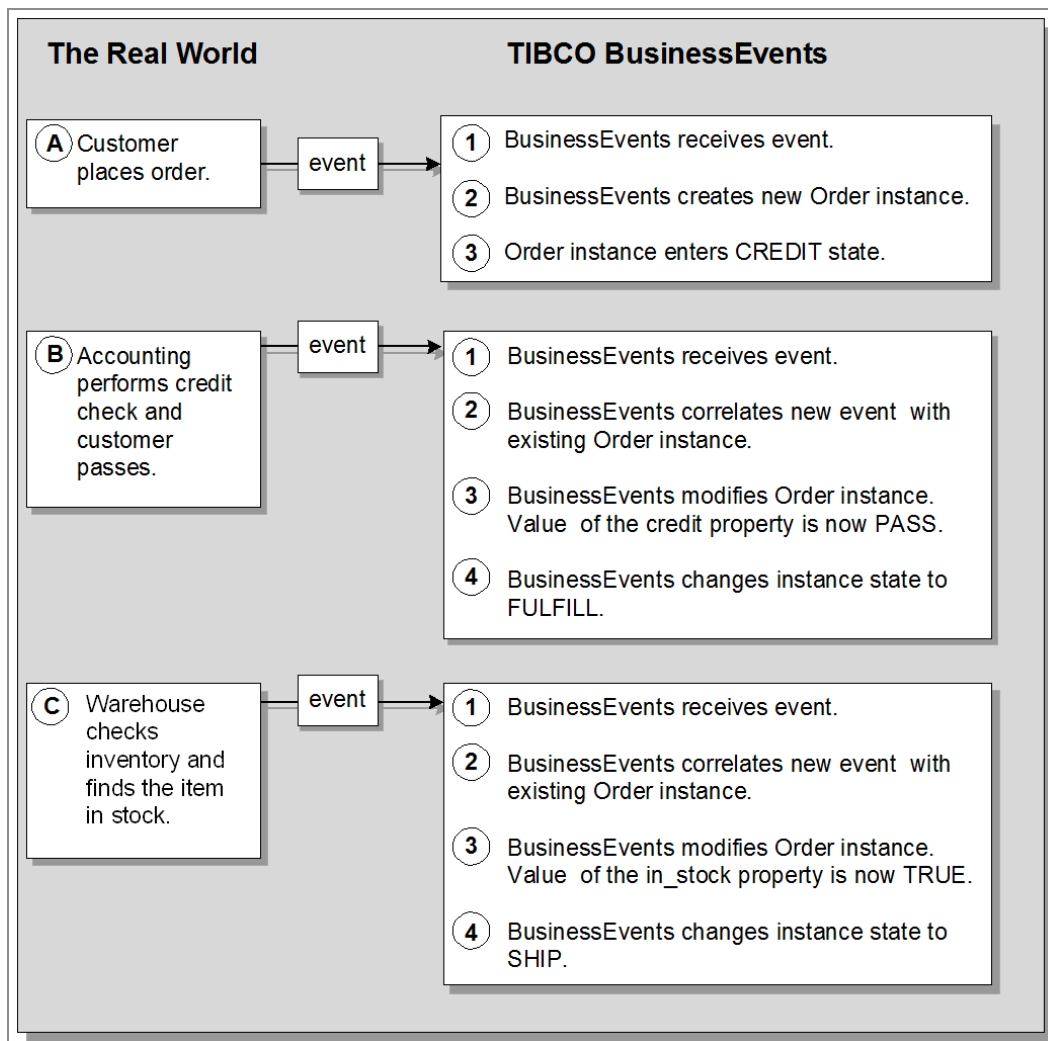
The Real World

TIBCO BusinessEvents

A Customer places order.

event

1 BusinessEvents receives event.

2 BusinessEvents creates new Order instance.

3 Order instance enters CREDIT state.

B Accounting performs credit check and customer passes.

event

1 BusinessEvents receives event.

2 BusinessEvents correlates new event with existing Order instance.

3 BusinessEvents modifies Order instance. Value of the credit property is now PASS.

4 BusinessEvents changes instance state to FULFILL.

C Warehouse checks inventory and finds the item in stock.

event

1 BusinessEvents receives event.

2 BusinessEvents correlates new event with existing Order instance.

3 BusinessEvents modifies Order instance. Value of the in_stock property is now TRUE.

4 BusinessEvents changes instance state to SHIP.